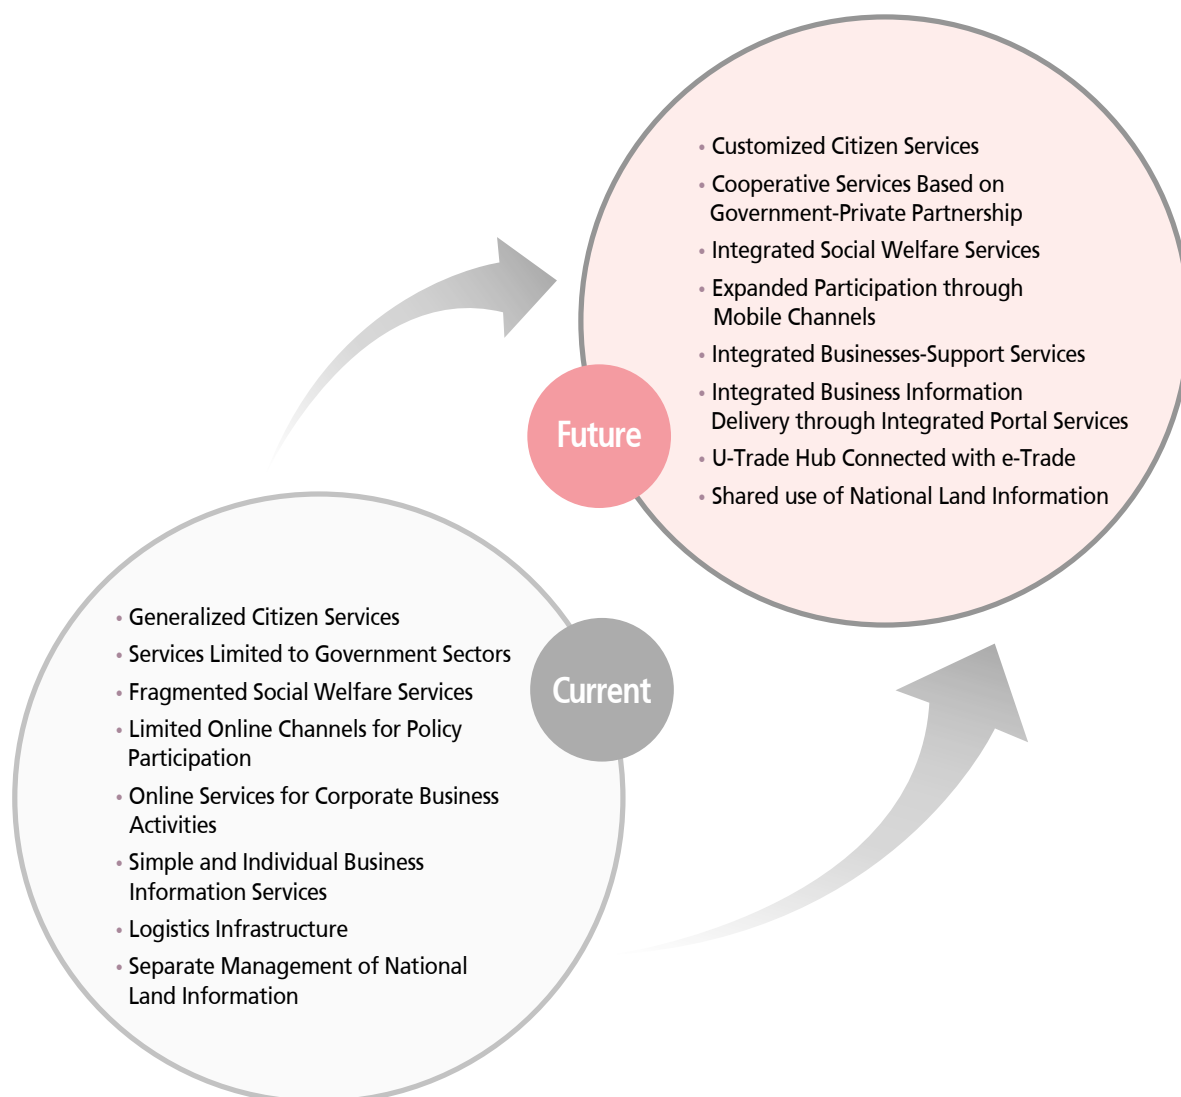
Future

• Customized Citizen Services
• Cooperative Services Based on Government-Private Partnership
• Integrated Social Welfare Services
• Expanded Participation through Mobile Channels
• Integrated Businesses-Support Services
• Integrated Business Information Delivery through Integrated Portal Services
• U-Trade Hub Connected with e-Trade
• Shared use of National Land Information

Current

• Generalized Citizen Services
• Services Limited to Government Sectors
• Fragmented Social Welfare Services
• Limited Online Channels for Policy Participation
• Online Services for Corporate Business Activities
• Simple and Individual Business Information Services
• Logistics Infrastructure
• Separate Management of National Land Information